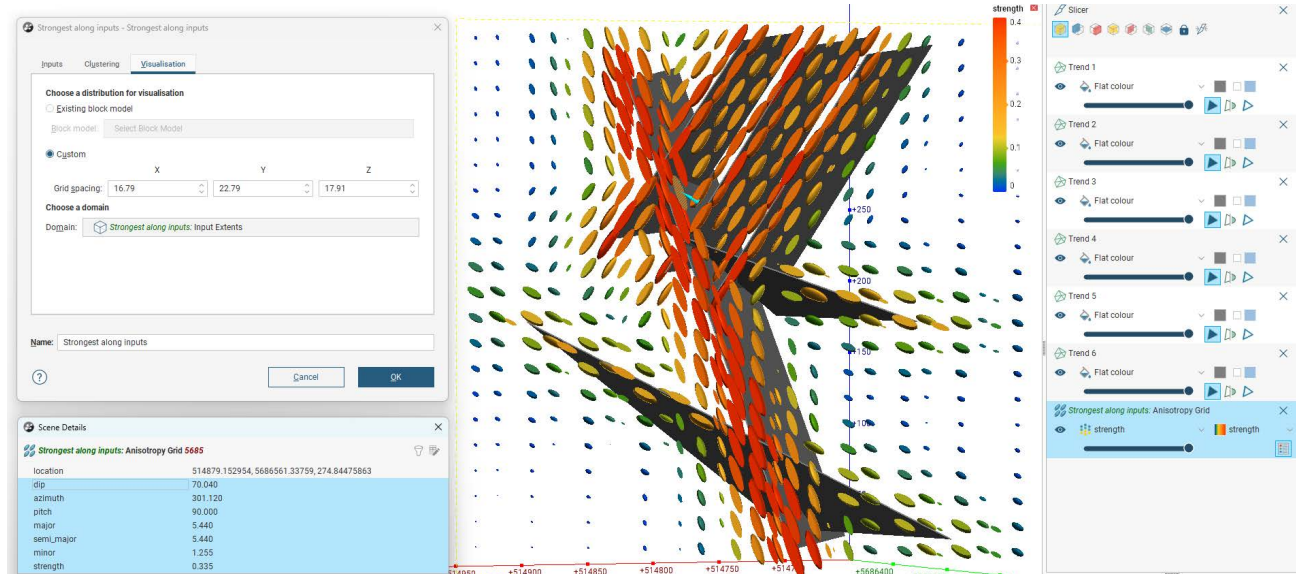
Strongest along inputs - Strongest along inputs

Inputs Clustering Visualisation

Choose a distribution for visualisation

Existing block model

Block model: Select Block Model

Custom

X Y Z

Grid spacing: 16.79 22.79 17.91

Choose a domain

Domain: Strongest along inputs: Input Extents

Name: Strongest along inputs

?

Cancel OK

Scene Details

Strongest along inputs: Anisotropy Grid 5685

| location | 514879.152954, 5686561.33759, 274.84475863 |
|---|---|
| dip | 70.040 |
| azimuth | 301.120 |
| pitch | 90.000 |
| major | 5.440 |
| semi_major | 5.440 |
| minor | 1.255 |
| strength | 0.335 |

strength
0.4
0.3
0.2
0.1
0

+250
+200
+150
+100

+514950 +514900 +514850 +514800 +514750 +5147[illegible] +5686400

Slicer

Trend 1
Flat colour

Trend 2
Flat colour

Trend 3
Flat colour

Trend 4
Flat colour

Trend 5
Flat colour

Trend 6
Flat colour

Strongest along inputs: Anisotropy Grid
strength strength